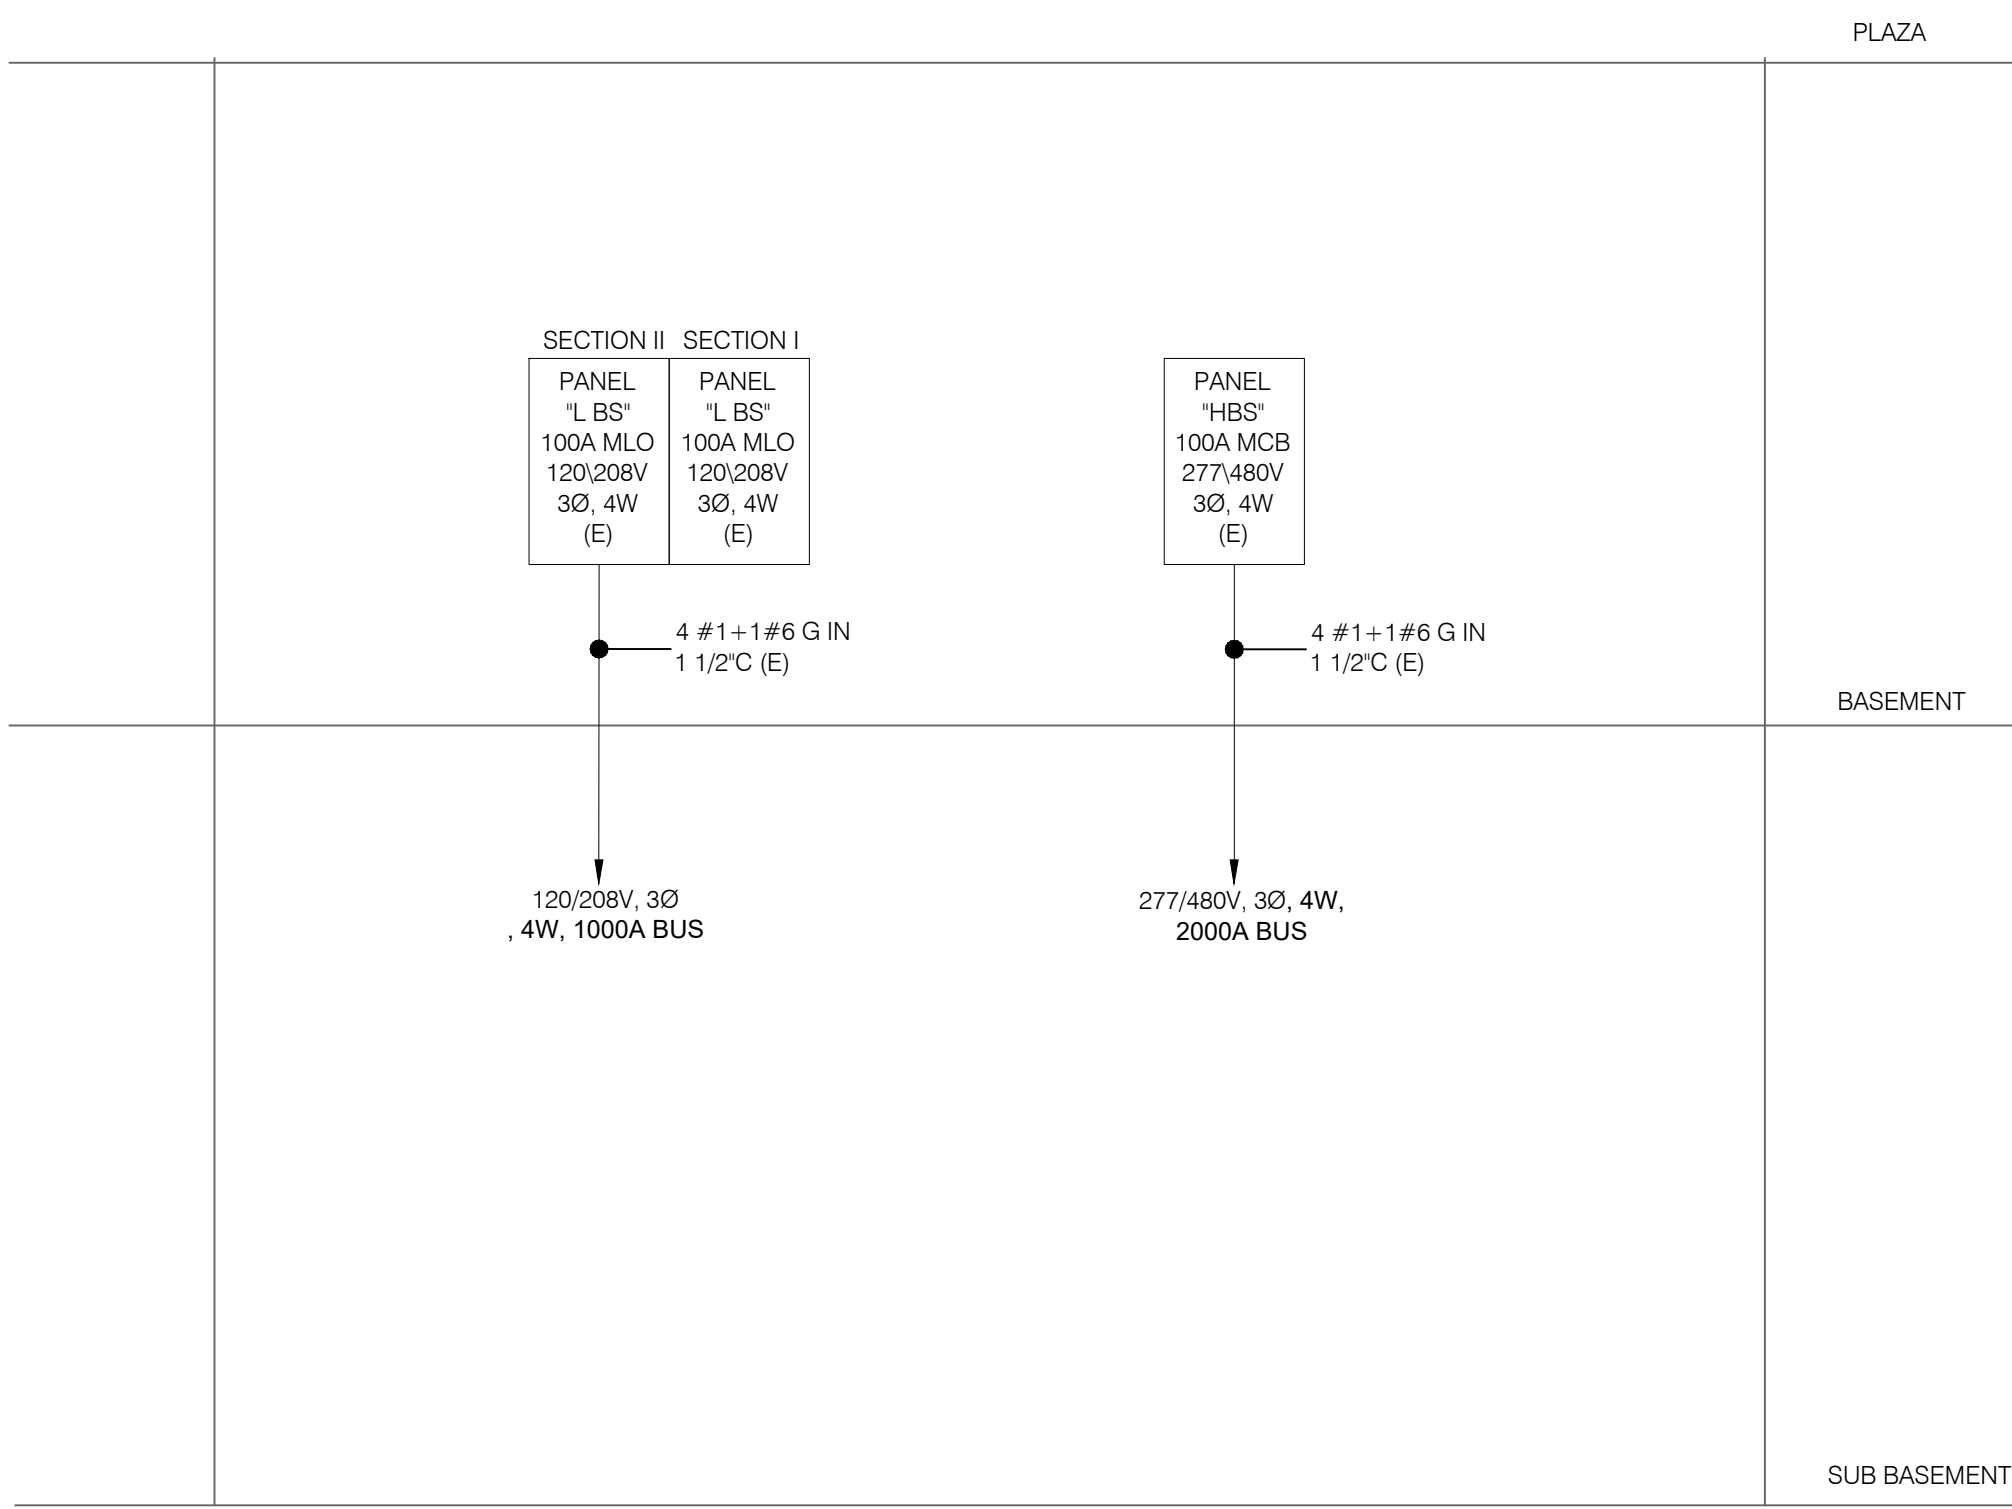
PLAZA

SECTION II SECTION I

PANEL
"L BS"
100A MLO
120\208V
3Ø, 4W
(E)

PANEL
"L BS"
100A MLO
120\208V
3Ø, 4W
(E)

PANEL
"HBS"
100A MCB
277\480V
3Ø, 4W
(E)

4 #1+1#6 G IN
1 1/2"C (E)

4 #1+1#6 G IN
1 1/2"C (E)

BASEMENT

120/208V, 3Ø
, 4W, 1000A BUS

277/480V, 3Ø, 4W,
2000A BUS

SUB BASEMENT